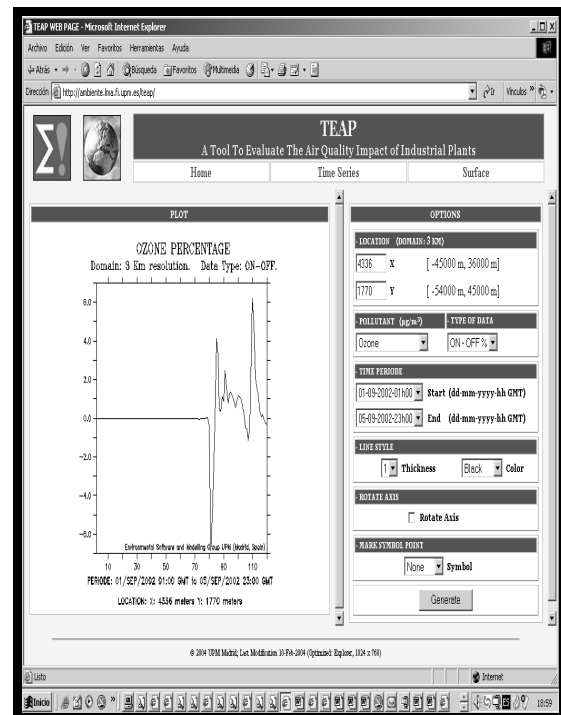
TEAP WEB PAGE - Microsoft Internet Explorer

Archivo Edición Ver Favoritos Herramientas Ayuda

Atrás Búsqueda Favoritos Multimedia

Dirección http://ambiente.lma.fi.upm.es/teap/

Ir Vínculos

TEAP
A Tool To Evaluate The Air Quality Impact of Industrial Plants

Home | Time Series | Surface

PLOT

OZONE PERCENTAGE
Domain: 3 Km resolution. Data Type: ON-OFF.

6.0
4.0
2.0
0.0
-2.0
-4.0
-6.0

Environmental Software and Modelling Group UPM (Madrid, Spain)

10 30 50 70 90 110

PERIODE: 01/SEP/2002 01:00 GMT to 05/SEP/2002 23:00 GMT

LOCATION: X: 4336 meters Y: 1770 meters

OPTIONS

LOCATION (DOMAIN: 3 KM)

4336 X [ -45000 m, 36000 m]

1770 Y [ -54000 m, 45000 m]

POLLUTANT ($\mu g/m^3$) | TYPE OF DATA

Ozone | ON - OFF %

TIME PERIODE

01-09-2002-01h00 Start (dd-mm-yyyy-hh GMT)

05-09-2002-23h00 End (dd-mm-yyyy-hh GMT)

LINE STYLE

1 Thickness Black Color

ROTATE AXIS

Rotate Axis

MARK SYMBOL POINT

None Symbol

Generete

© 2004 UPM Madrid; Last Modification 10-Feb-2004 (Optimized: Explorer, 1024 x 768)

Listo Internet

Inicio 18:59